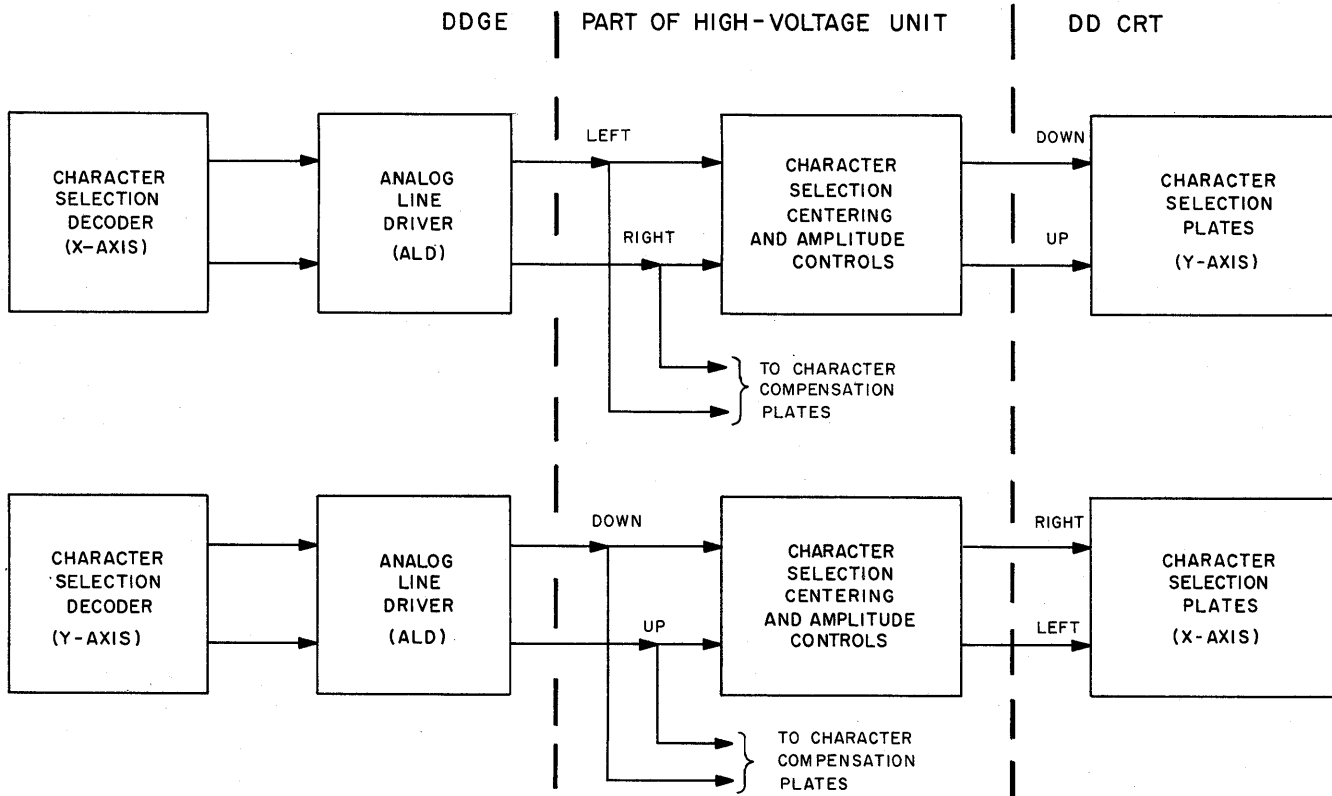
DDGE

PART OF HIGH-VOLTAGE UNIT

DD CRT

CHARACTER SELECTION DECODER (X-AXIS)

ANALOG LINE DRIVER (ALD)

LEFT

RIGHT

CHARACTER SELECTION CENTERING AND AMPLITUDE CONTROLS

DOWN

UP

CHARACTER SELECTION PLATES (Y-AXIS)

TO CHARACTER COMPENSATION PLATES

CHARACTER SELECTION DECODER (Y-AXIS)

ANALOG LINE DRIVER (ALD)

DOWN

UP

CHARACTER SELECTION CENTERING AND AMPLITUDE CONTROLS

RIGHT

LEFT

CHARACTER SELECTION PLATES (X-AXIS)

TO CHARACTER COMPENSATION PLATES